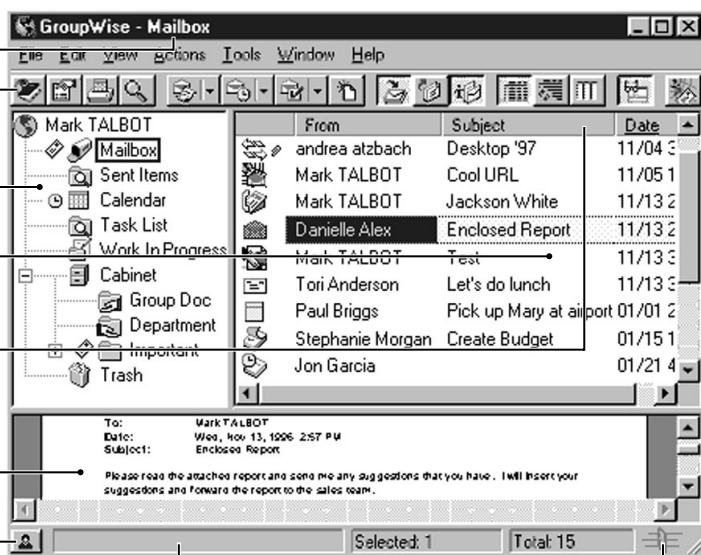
GroupWise - Mailbox

File Edit View Actions Tools Window Help

Mark TALBOT
Mailbox
Sent Items
Calendar
Task List
Work In Progress
Cabinet
Group Doc
Department
Important
Trash

| From | Subject | Date |
|---|---|---|
| andrea atzbach | Desktop '97 | 11/04 3 |
| Mark TALBOT | Cool URL | 11/05 1 |
| Mark TALBOT | Jackson White | 11/13 2 |
| Danielle Alex | Enclosed Report | 11/13 2 |
| Mark TALBOT | Test | 11/13 3 |
| Tori Anderson | Let's do lunch | 11/13 3 |
| Paul Briggs | Pick up Mary at airport | 01/01 2 |
| Stephanie Morgan | Create Budget | 01/15 1 |
| Jon Garcia | | 01/21 4 |

To: Mark TALBOT
Date: Wed, Nov 13, 1996 2:57 PM
Subject: Enclosed Report

Please read the attached report and send me any suggestions that you have. I will insert your suggestions and forward the report to the sales team.

Selected: 1
Total: 15